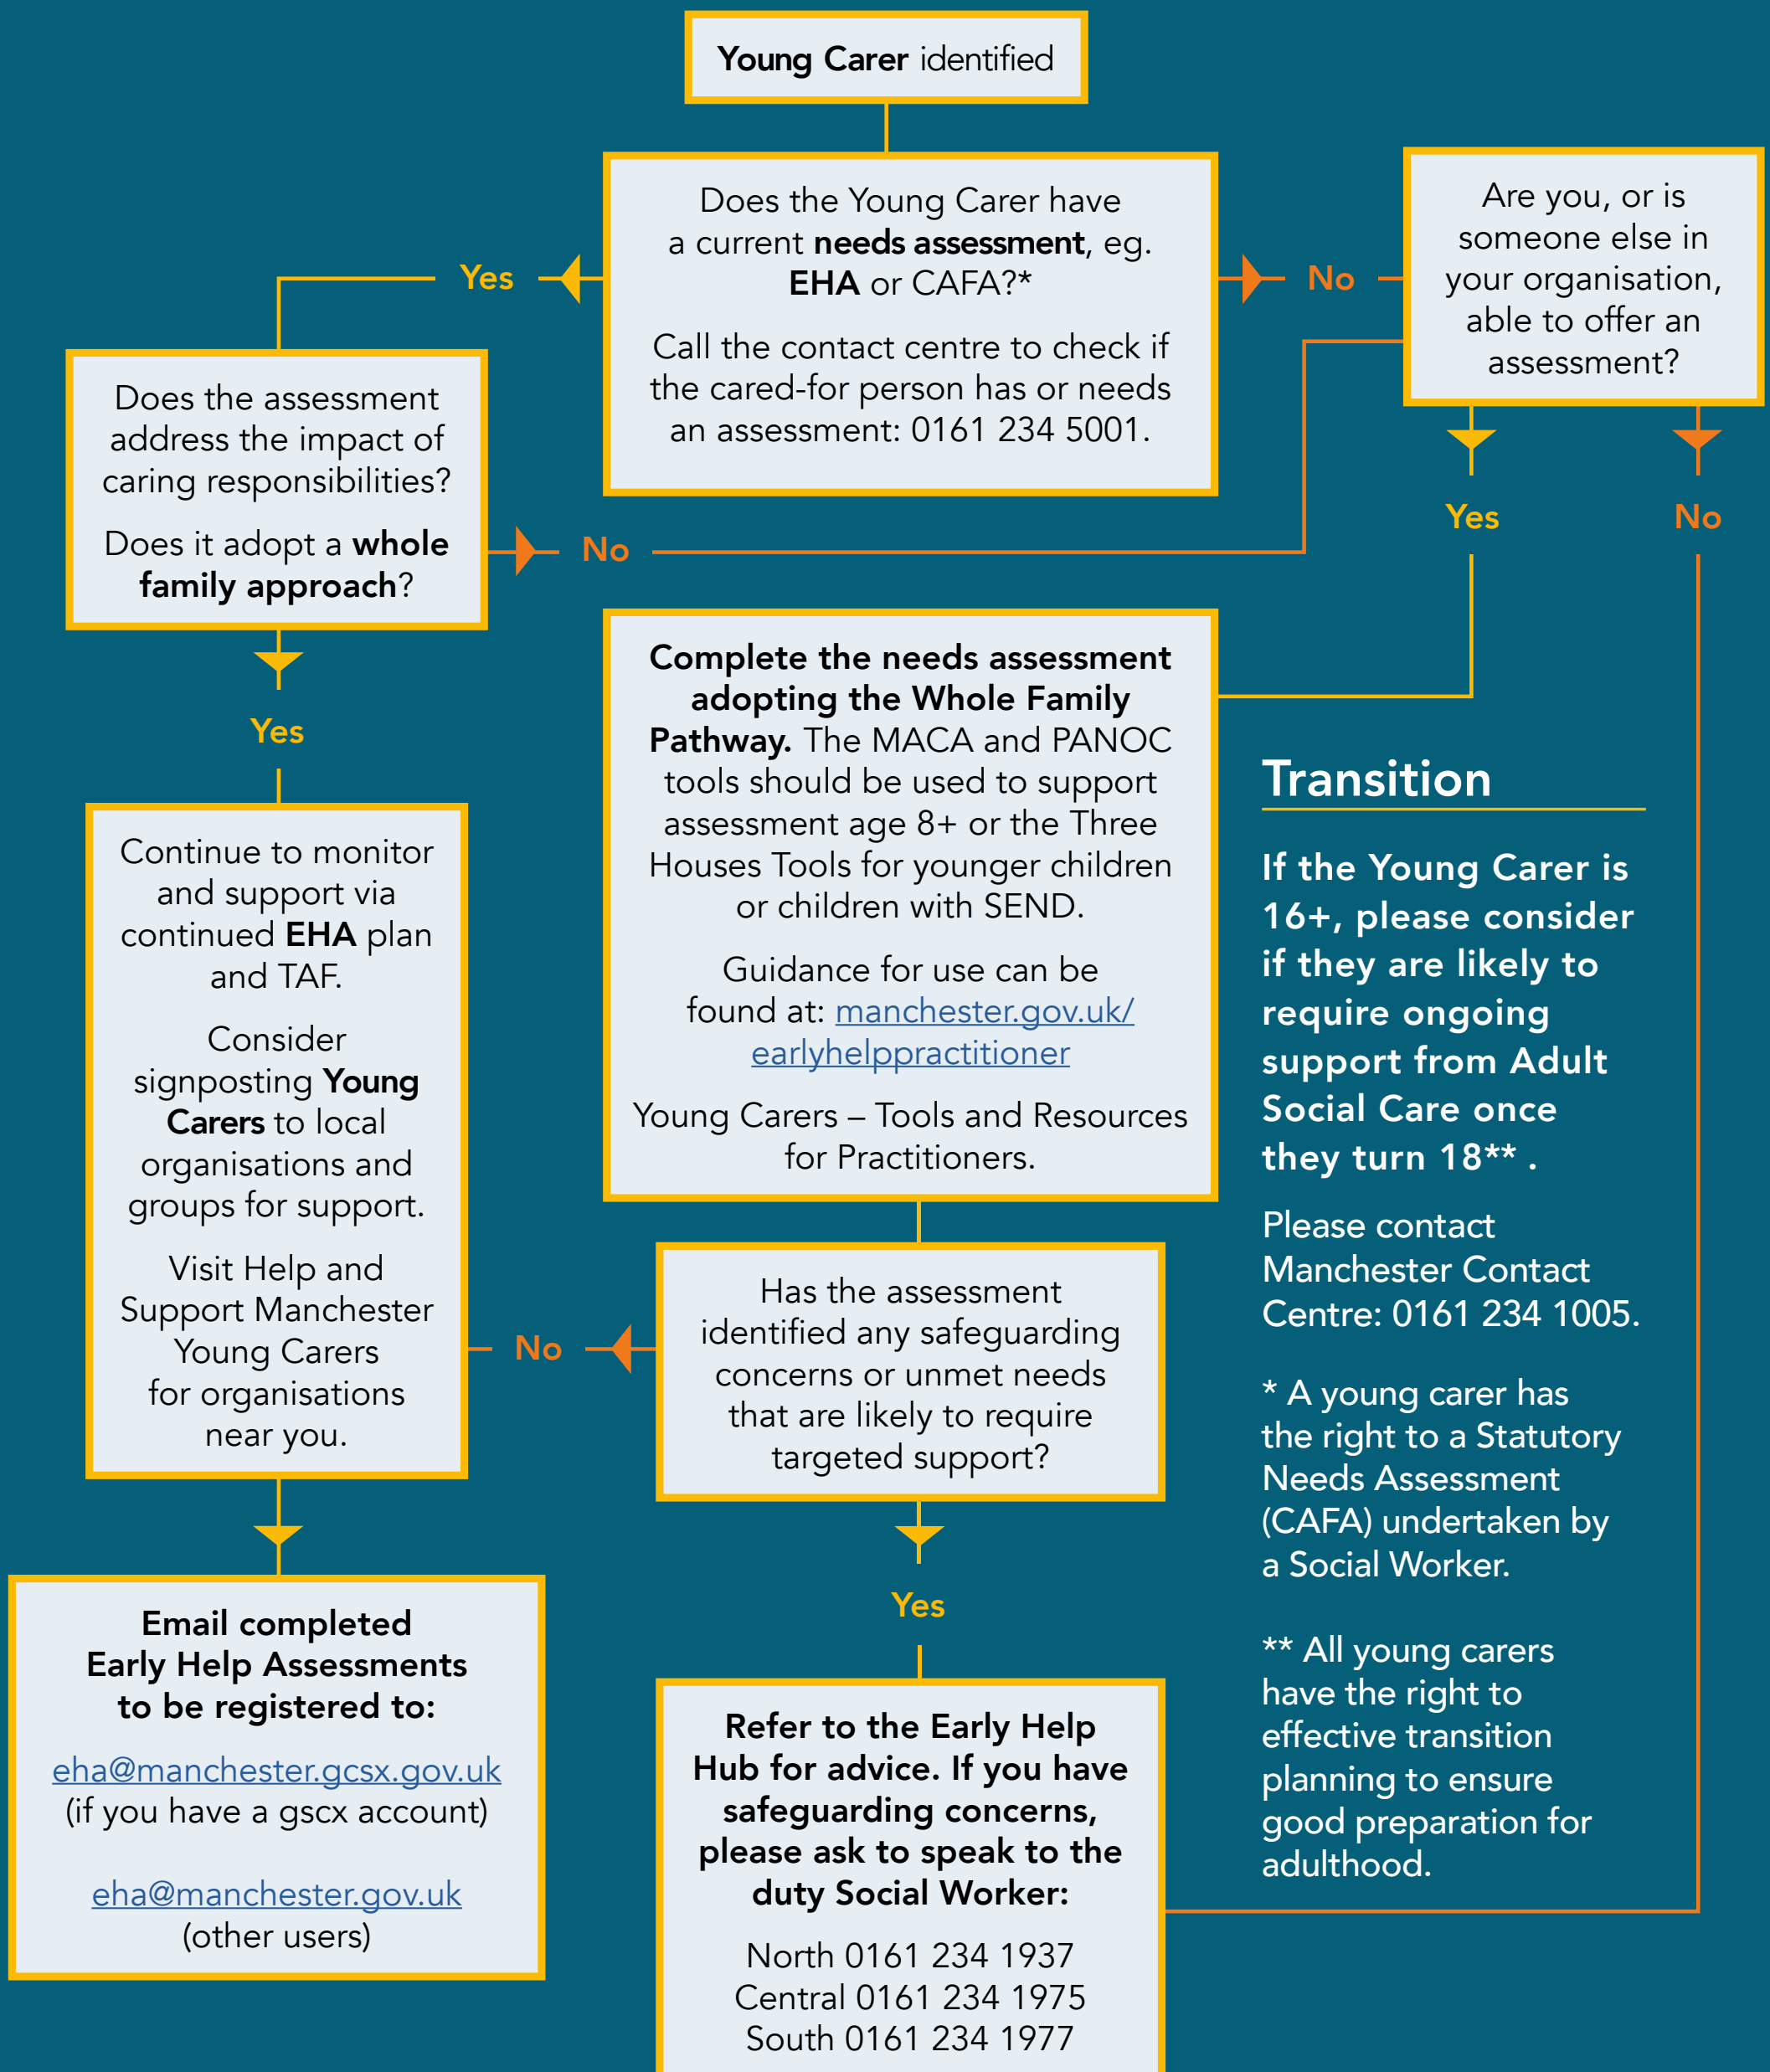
Young Carer identified

Does the Young Carer have a current **needs assessment**, eg. **EHA** or CAFA?*

Call the contact centre to check if the cared-for person has or needs an assessment: 0161 234 5001.

Yes

No

Are you, or is someone else in your organisation, able to offer an assessment?

Yes

No

Does the assessment address the impact of caring responsibilities?

Does it adopt a **whole family approach**?

No

Yes

**Complete the needs assessment adopting the Whole Family Pathway.** The MACA and PANOC tools should be used to support assessment age 8+ or the Three Houses Tools for younger children or children with SEND.

Guidance for use can be found at: manchester.gov.uk/earlyhelppractitioner

Young Carers – Tools and Resources for Practitioners.

Transition

**If the Young Carer is 16+, please consider if they are likely to require ongoing support from Adult Social Care once they turn 18\*\* .**

Please contact Manchester Contact Centre: 0161 234 1005.

\* A young carer has the right to a Statutory Needs Assessment (CAFA) undertaken by a Social Worker.

\*\* All young carers have the right to effective transition planning to ensure good preparation for adulthood.

Continue to monitor and support via continued **EHA** plan and TAF.

Consider signposting **Young Carers** to local organisations and groups for support.

Visit Help and Support Manchester Young Carers for organisations near you.

No

Has the assessment identified any safeguarding concerns or unmet needs that are likely to require targeted support?

Yes

**Email completed Early Help Assessments to be registered to:**

eha@manchester.gcsx.gov.uk
(if you have a gscx account)

eha@manchester.gov.uk
(other users)

**Refer to the Early Help Hub for advice. If you have safeguarding concerns, please ask to speak to the duty Social Worker:**

North 0161 234 1937
Central 0161 234 1975
South 0161 234 1977